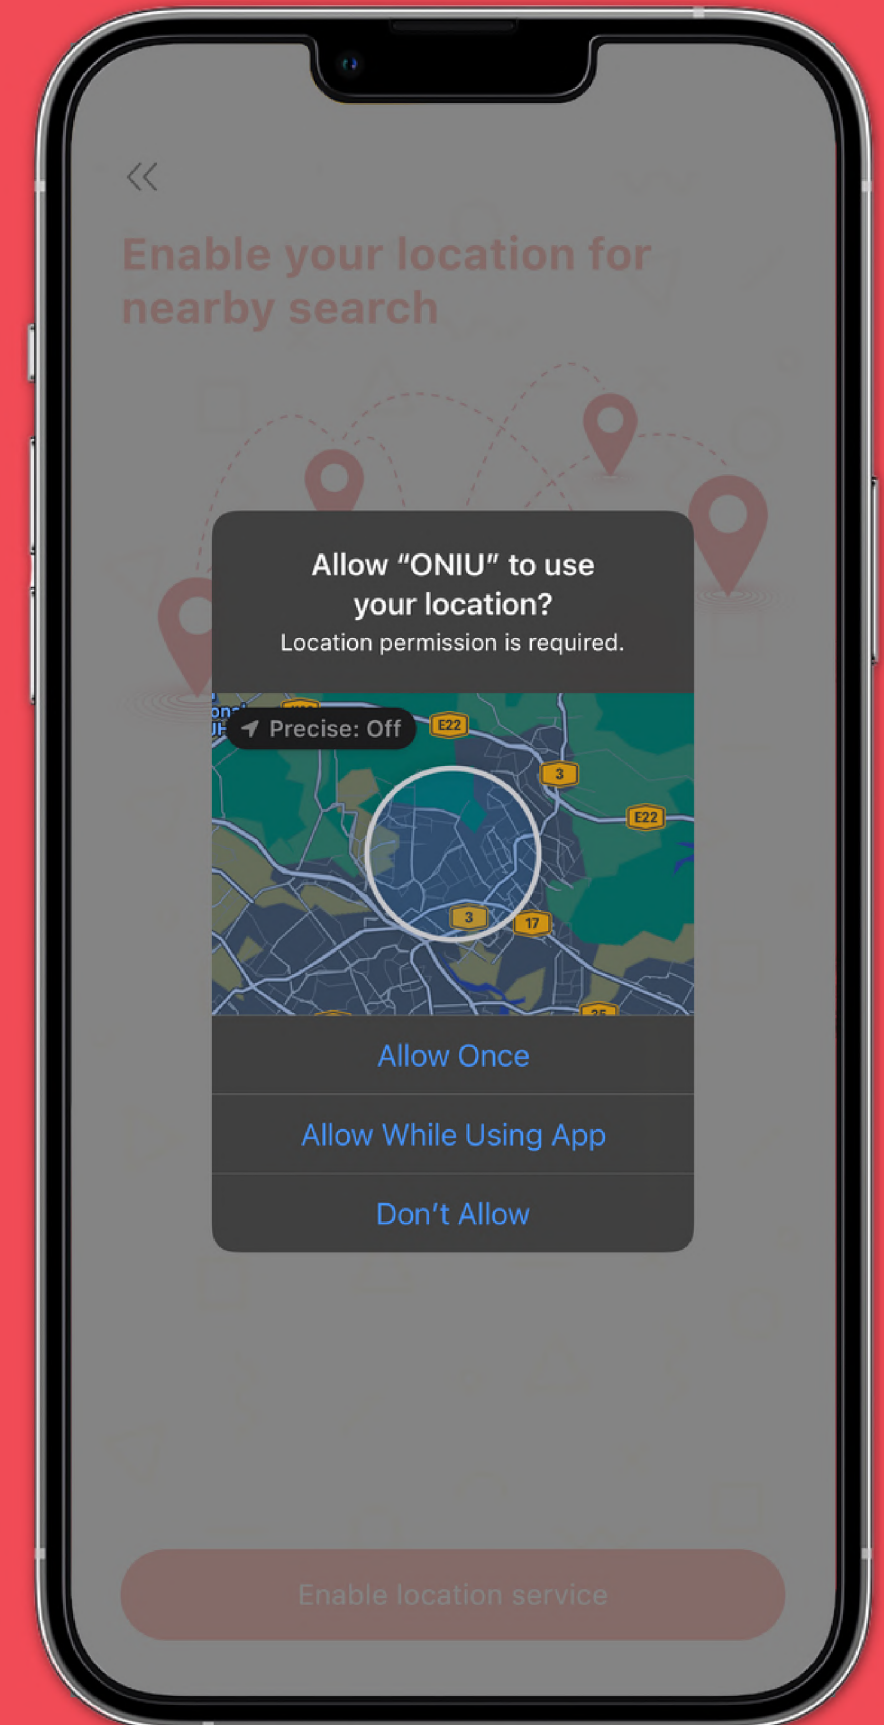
Enable your location for nearby search

Allow “ONIU” to use your location?
Location permission is required.

Precise: Off
E22
3
E22
3
17

Allow Once
Allow While Using App
Don’t Allow

Enable location service